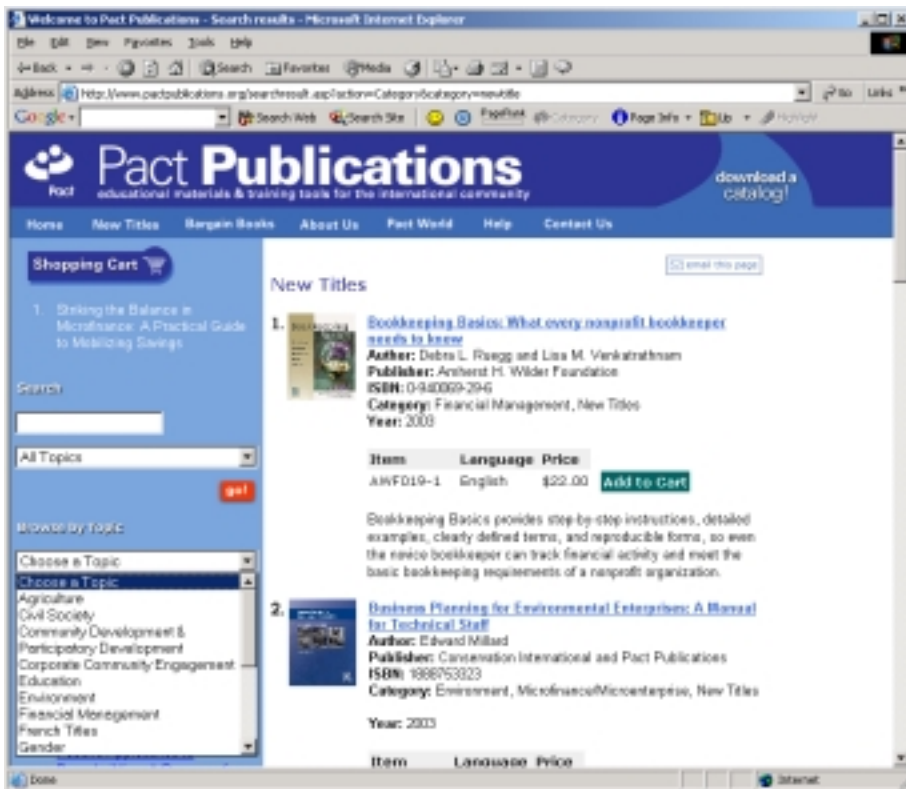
Welcome to Pact Publications - Search results - Microsoft Internet Explorer

File Edit View Favorites Tools Help

Back Search Favorites Media

Address http://www.pactpublications.org/searchresult.asp?action=Category&category=newtitle Go Links

Google Search Web Search Site PageRank Category Page Info Up Highlight

Pact Publications
Pact
educational materials & training tools for the international community

download a catalog!

Home New Titles Bargain Books About Us Pact World Help Contact Us

Shopping Cart

1. Striking the Balance in Microfinance: A Practical Guide to Mobilizing Savings

Search

All Topics

go!

Browse by Topic

Choose a Topic
Choose a Topic
Agriculture
Civil Society
Community Development & Participatory Development
Corporate Community Engagement
Education
Environment
Financial Management
French Titles
Gender

email this page

New Titles

1. Bookkeeping Basics: What every nonprofit bookkeeper needs to know
Author: Debra L. Ruegg and Lisa M. Venkatrathnam
Publisher: Amherst H. Wilder Foundation
ISBN: 0-940069-29-6
Category: Financial Management, New Titles
Year: 2003

| Item | Language | Price | |
|---|---|---|---|
| AWFD19-1 | English | $22.00 | Add to Cart |

Bookkeeping Basics provides step-by-step instructions, detailed examples, clearly defined terms, and reproducible forms, so even the novice bookkeeper can track financial activity and meet the basic bookkeeping requirements of a nonprofit organization.

2. Business Planning for Environmental Enterprises: A Manual for Technical Staff
Author: Edward Millard
Publisher: Conservation International and Pact Publications
ISBN: 1888753023
Category: Environment, Microfinance/Microenterprise, New Titles

Year: 2003

Item Language Price

Done Internet